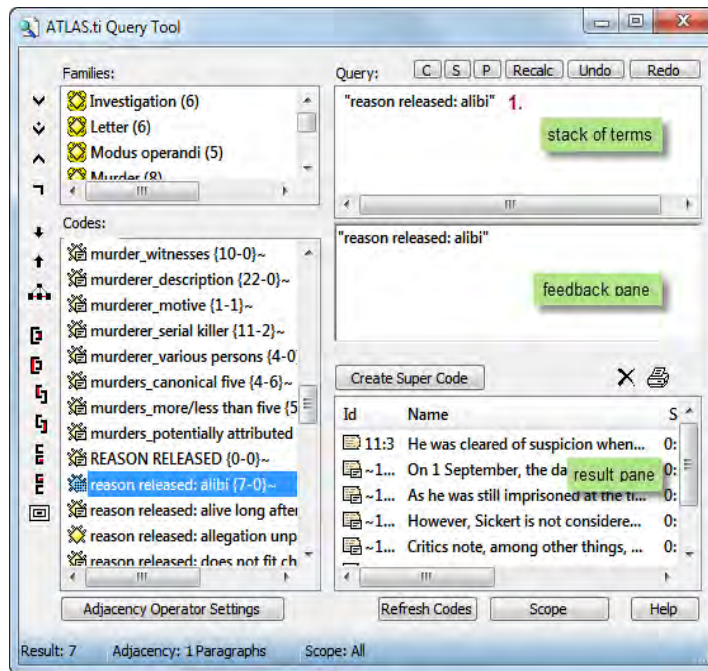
ATLAS.ti Query Tool

Families:
Investigation (6)
Letter (6)
Modus operandi (5)
Murder (8)

Query:
C S P Recalc Undo Redo

"reason released: alibi" 1.
stack of terms

"reason released: alibi"
feedback pane

Codes:
murder_witnesses {10-0}~
murderer_description {22-0}~
murderer_motive {1-1}~
murderer_serial killer {11-2}~
murderer_various persons {4-0
murders_canonical five {4-6}~
murders_more/less than five {5
murders_potentially attributed
REASON RELEASED {0-0}~
reason released: alibi {7-0}~
reason released: alive long after
reason released: allegation unp
reason released: does not fit ch

Create Super Code

| Id | Name | S |
|---|---|---|
| 11:3 | He was cleared of suspicion when... | 0: |
| ~1... | On 1 September, the da | 0: |
| ~1... | As he was still imprisoned at the ti... | 0: |
| ~1... | However, Sickert is not considere... | 0: |
| ~1... | Critics note, among other things, ... | 0: |

result pane

Adjacency Operator Settings
Refresh Codes
Scope
Help

Result: 7 Adjacency: 1 Paragraphs Scope: All